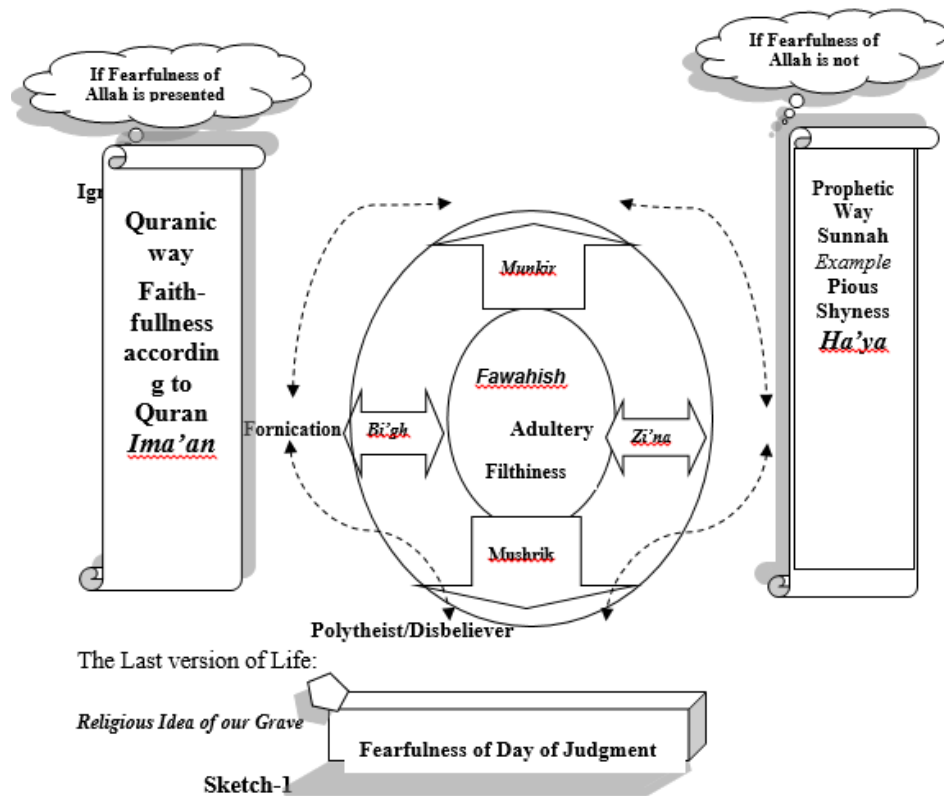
If Fearfulness of Allah is presented

If Fearfulness of Allah is not

Ig

Quranic way Faith-fullness according to Quran *Ima'an*

Prophetic Way Sunnah *Example* Pious Shyness *Ha'ya*

*Munkir*

*Fawahish*

Fornication

*Bi'gh*

Adultery

*Zi'na*

Filthiness

Mushrik

Polytheist/Disbeliever

The Last version of Life:

*Religious Idea of our Grave*

Fearfulness of Day of Judgment

Sketch-1